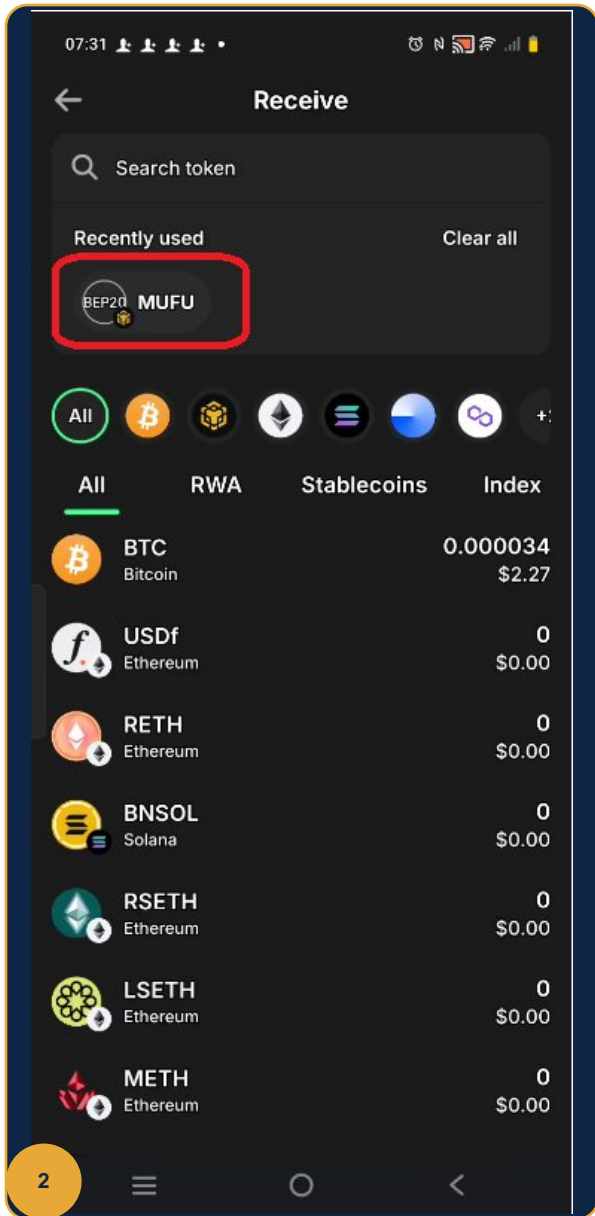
07:31

Receive

Search token

Recently used

Clear all

BEP20 MUFU

All

+

All

RWA

Stablecoins

Index

BTC
Bitcoin
0.000034
$2.27

USDf
Ethereum
0
$0.00

RETH
Ethereum
0
$0.00

BNSOL
Solana
0
$0.00

RSETH
Ethereum
0
$0.00

LSETH
Ethereum
0
$0.00

METH
Ethereum
0
$0.00

2